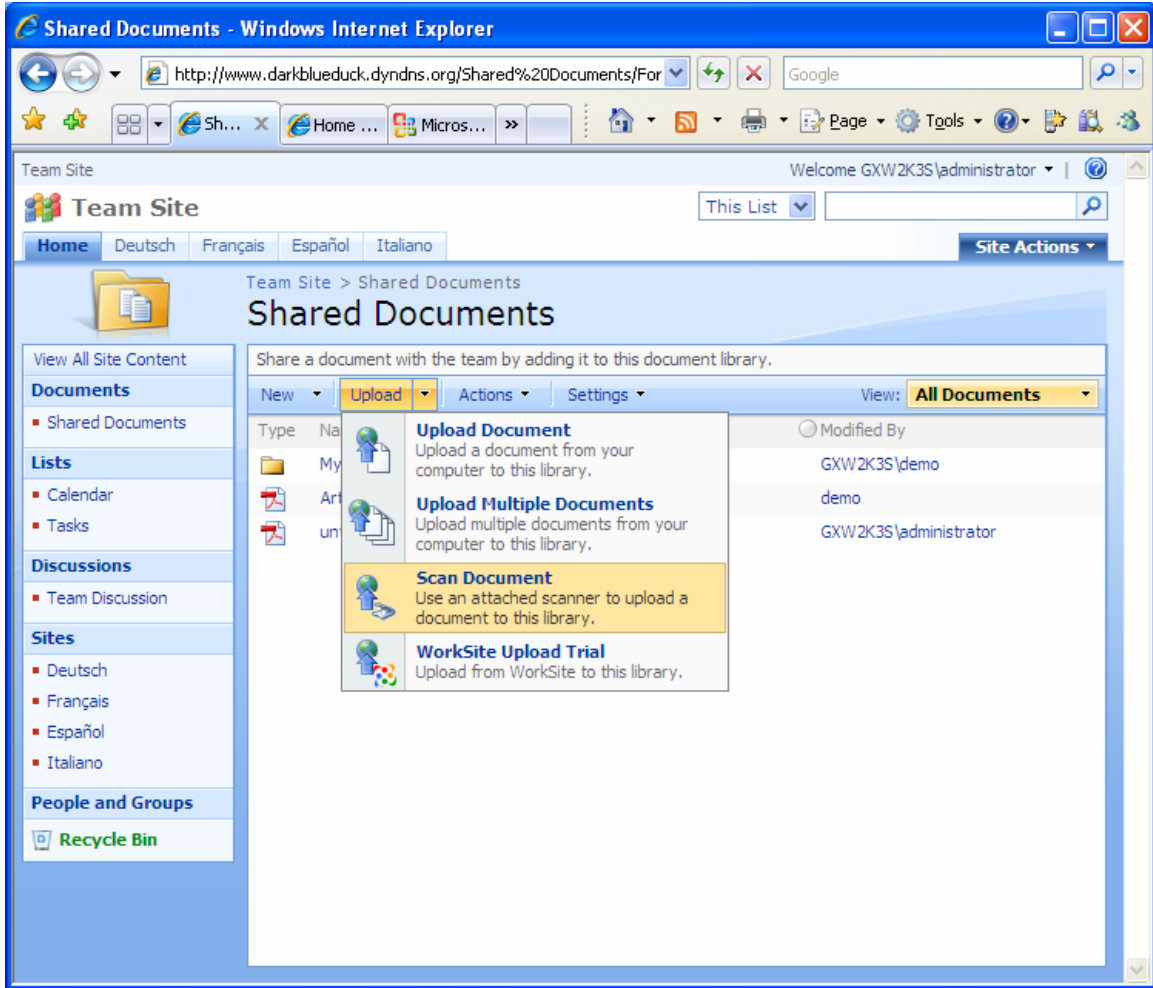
Shared Documents - Windows Internet Explorer

http://www.darkblueduck.dyndns.org/Shared%20Documents/For

Google

Sh... Home ... Micros... »

Page Tools

Team Site

Welcome GXW2K3S\administrator

Team Site

This List

Home Deutsch Français Español Italiano

Site Actions

Team Site > Shared Documents

Shared Documents

View All Site Content

Documents

Shared Documents

Lists

Calendar

Tasks

Discussions

Team Discussion

Sites

Deutsch

Français

Español

Italiano

People and Groups

Recycle Bin

Share a document with the team by adding it to this document library.

New Upload Actions Settings View: All Documents

| Type | Na | Modified By |
|---|---|---|
| | My | GXW2K3S\demo |
| | Art | demo |
| | unt | GXW2K3S\administrator |

Upload Document
Upload a document from your computer to this library.

Upload Multiple Documents
Upload multiple documents from your computer to this library.

Scan Document
Use an attached scanner to upload a document to this library.

WorkSite Upload Trial
Upload from WorkSite to this library.